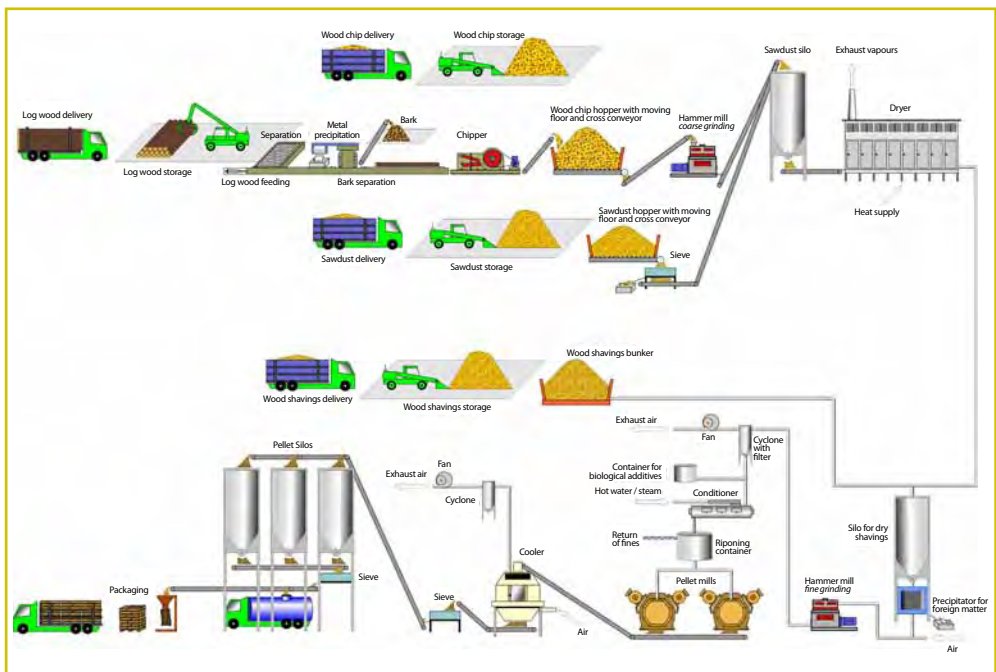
Wood chip delivery
Wood chip storage
Sawdust silo
Exhaust vapours
Log wood delivery
Bark
Dryer
Separation
Metal precipitation
Chipper
Wood chip hopper with moving floor and cross conveyor
Hammer mill
*coarse grinding*
Log wood storage
Log wood feeding
Bark separation
Heat supply
Sawdust hopper with moving floor and cross conveyor
Sawdust delivery
Sawdust storage
Sieve
Wood shavings bunker
Wood shavings delivery
Wood shavings storage
Exhaust air
Fan
Cyclone with filter
Pellet Silos
Exhaust air
Fan
Cyclone
Container for biological additives
Hot water / steam
Conditioner
Silo for dry shavings
Return of fines
Riponing container
Cooler
Pellet mills
Packaging
Sieve
Sieve
Hammer mill
*fine grinding*
Precipitator for foreign matter
Air
Air